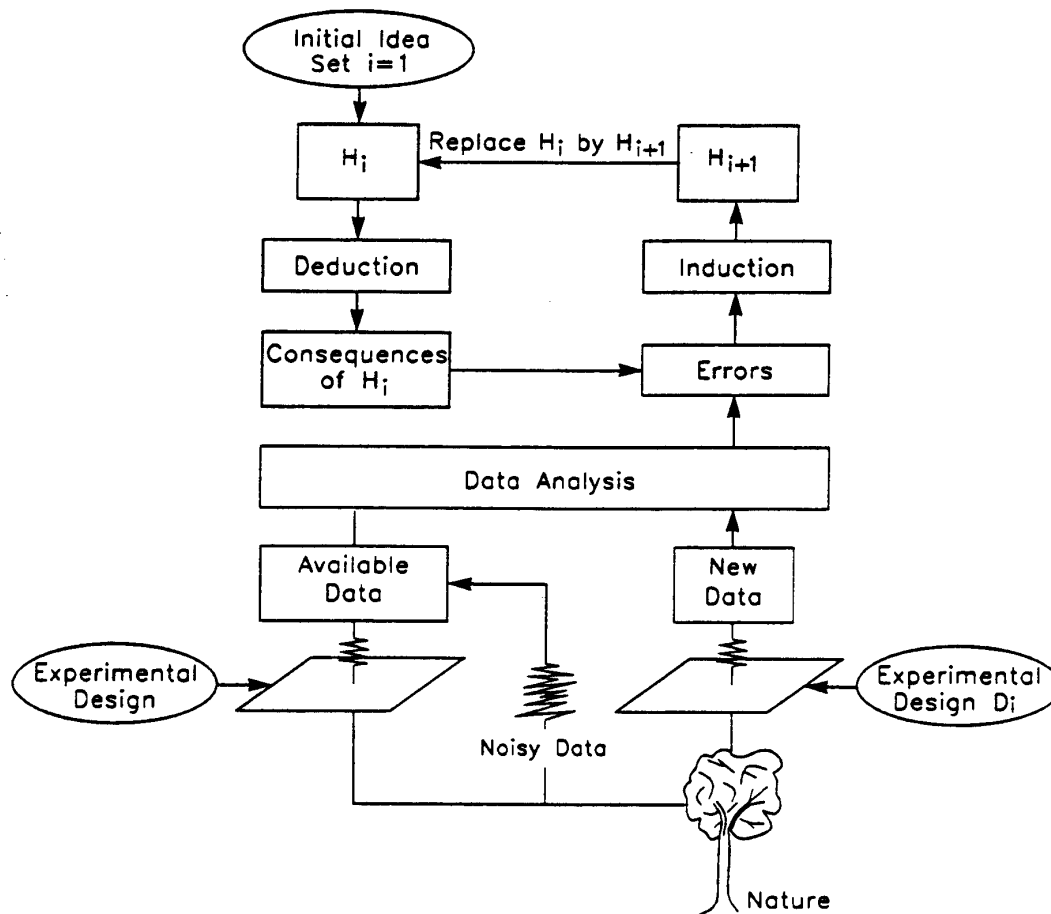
Initial Idea Set $i=1$

$H_i$

Replace $H_i$ by $H_{i+1}$

$H_{i+1}$

Deduction

Induction

Consequences of $H_i$

Errors

Data Analysis

Available Data

New Data

Experimental Design

Noisy Data

Experimental Design $D_i$

Nature